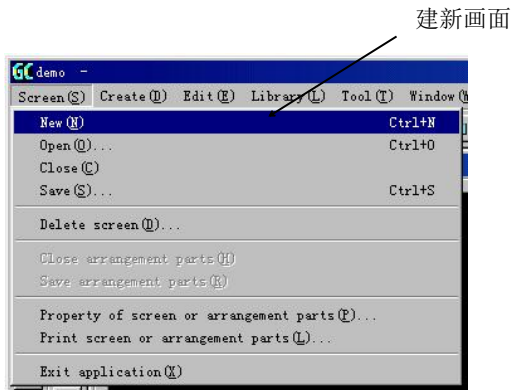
建新画面

GC demo -

Screen(S) Create(D) Edit(E) Library(L) Tool(T) Window(W

New(N) Ctrl+N
Open(O)... Ctrl+O
Close(C)
Save(S)... Ctrl+S

Delete screen(D)...

Close arrangement parts(H)
Save arrangement parts(R)

Property of screen or arrangement parts(P)...
Print screen or arrangement parts(L)...

Exit application(X)